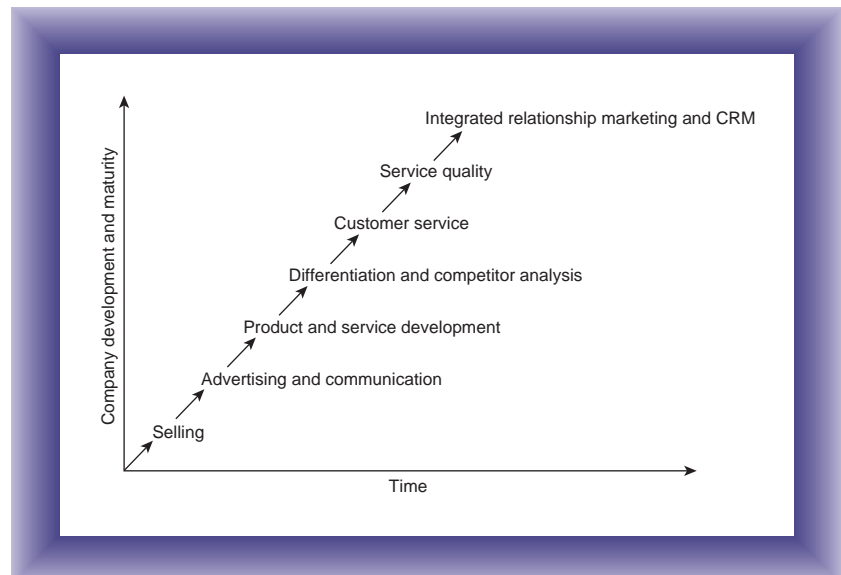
Company development and maturity

Integrated relationship marketing and CRM

Service quality

Customer service

Differentiation and competitor analysis

Product and service development

Advertising and communication

Selling

Time